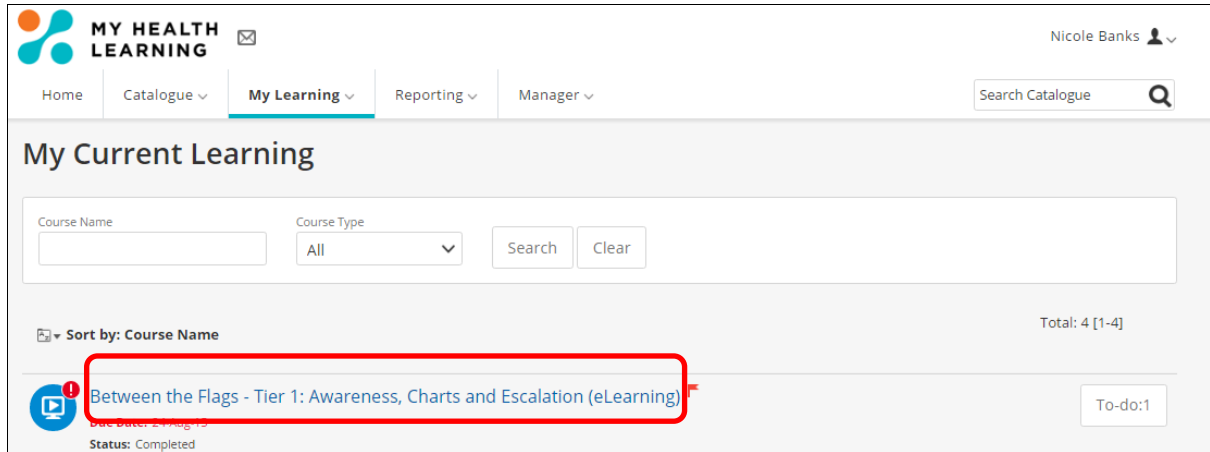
MY HEALTH LEARNING

Nicole Banks

Home | Catalogue | My Learning | Reporting | Manager

Search Catalogue

My Current Learning

Course Name

Course Type
All

Search | Clear

Sort by: Course Name

Total: 4 [1-4]

Between the Flags - Tier 1: Awareness, Charts and Escalation (eLearning)

Due Date: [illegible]

Status: Completed

To-do:1